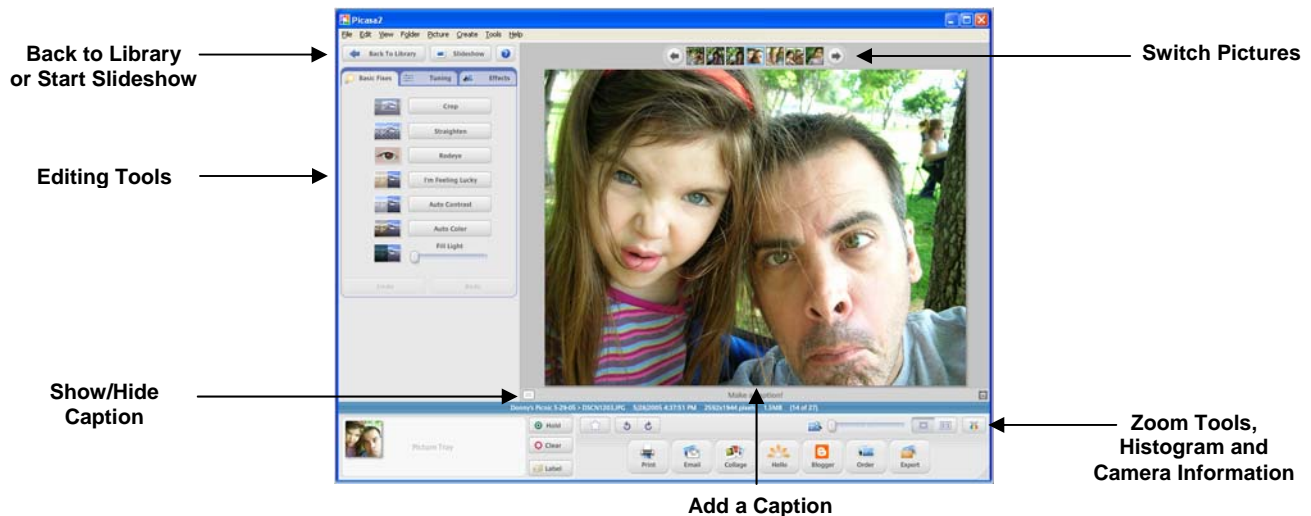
Back to Library or Start Slideshow

Picasa2

File Edit View Folder Picture Create Tools Help

Back To Library

Slideshow

Switch Pictures

Basic Fixes

Tuning

Effects

Editing Tools

Crop

Straighten

Redeye

I'm Feeling Lucky

Auto Contrast

Auto Color

Fill Light

Undo

Redo

Show/Hide Caption

Make a caption!

Danny's Picnic 5-29-05 > DSCN1203.JPG 5/28/2005 4:37:51 PM 2592x1944 pixels 1.5MB (14 of 27)

Picture Tray

Hold

Clear

Label

Print

Email

Collage

Hello

Blogger

Order

Export

Zoom Tools, Histogram and Camera Information

Add a Caption